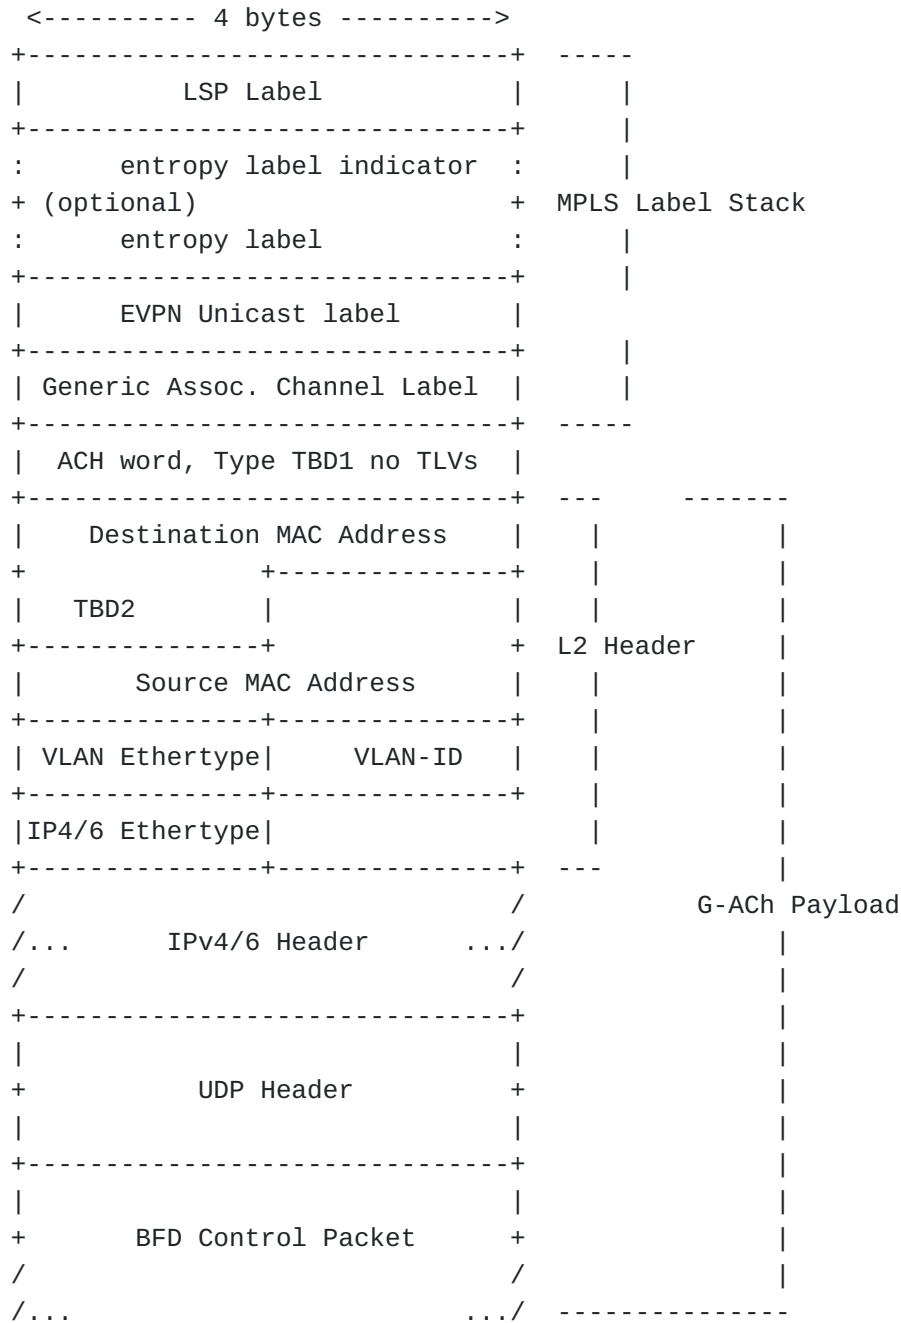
<---------- 4 bytes ---------->

LSP Label

entropy label indicator
(optional)
entropy label

MPLS Label Stack

EVPN Unicast label

Generic Assoc. Channel Label

ACH word, Type TBD1 no TLVs

Destination MAC Address

TBD2

L2 Header

Source MAC Address

VLAN Ethertype

VLAN-ID

IP4/6 Ethertype

G-ACh Payload

/... IPv4/6 Header .../

UDP Header

BFD Control Packet

/... .../